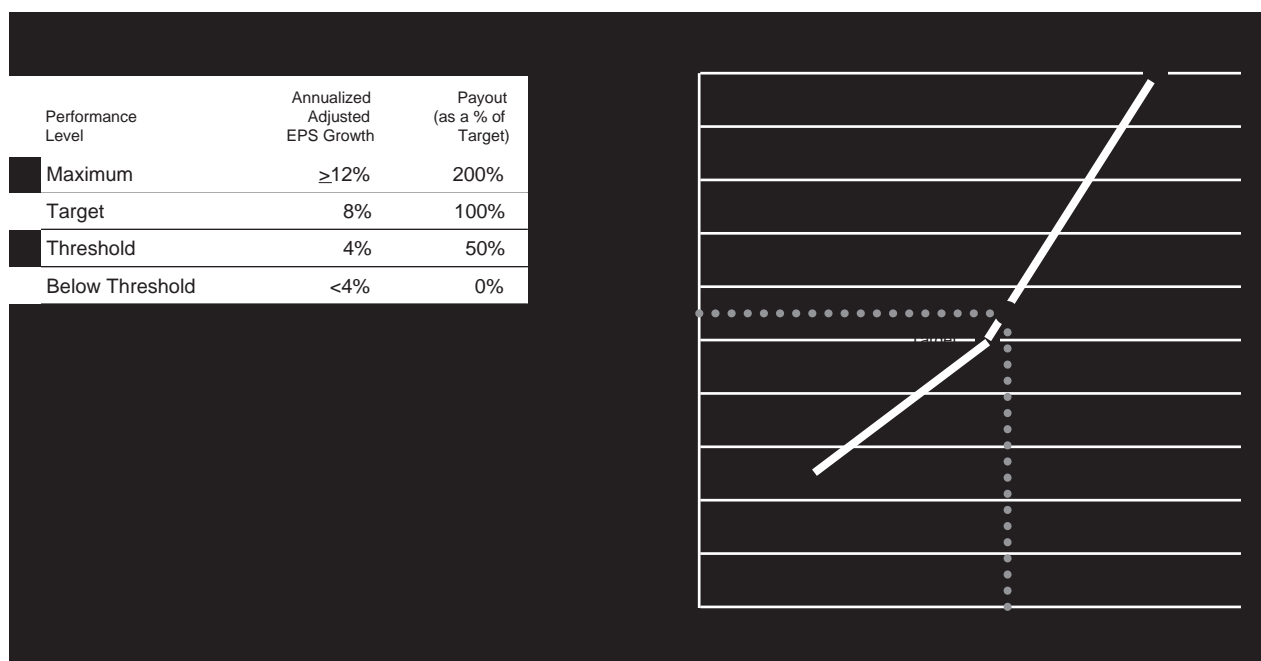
| Performance Level | Annualized Adjusted EPS Growth | Payout (as a % of Target) |
|---|---|---|
| Maximum | $\geq$12% | 200% |
| Target | 8% | 100% |
| Threshold | 4% | 50% |
| Below Threshold | <4% | 0% |

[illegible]